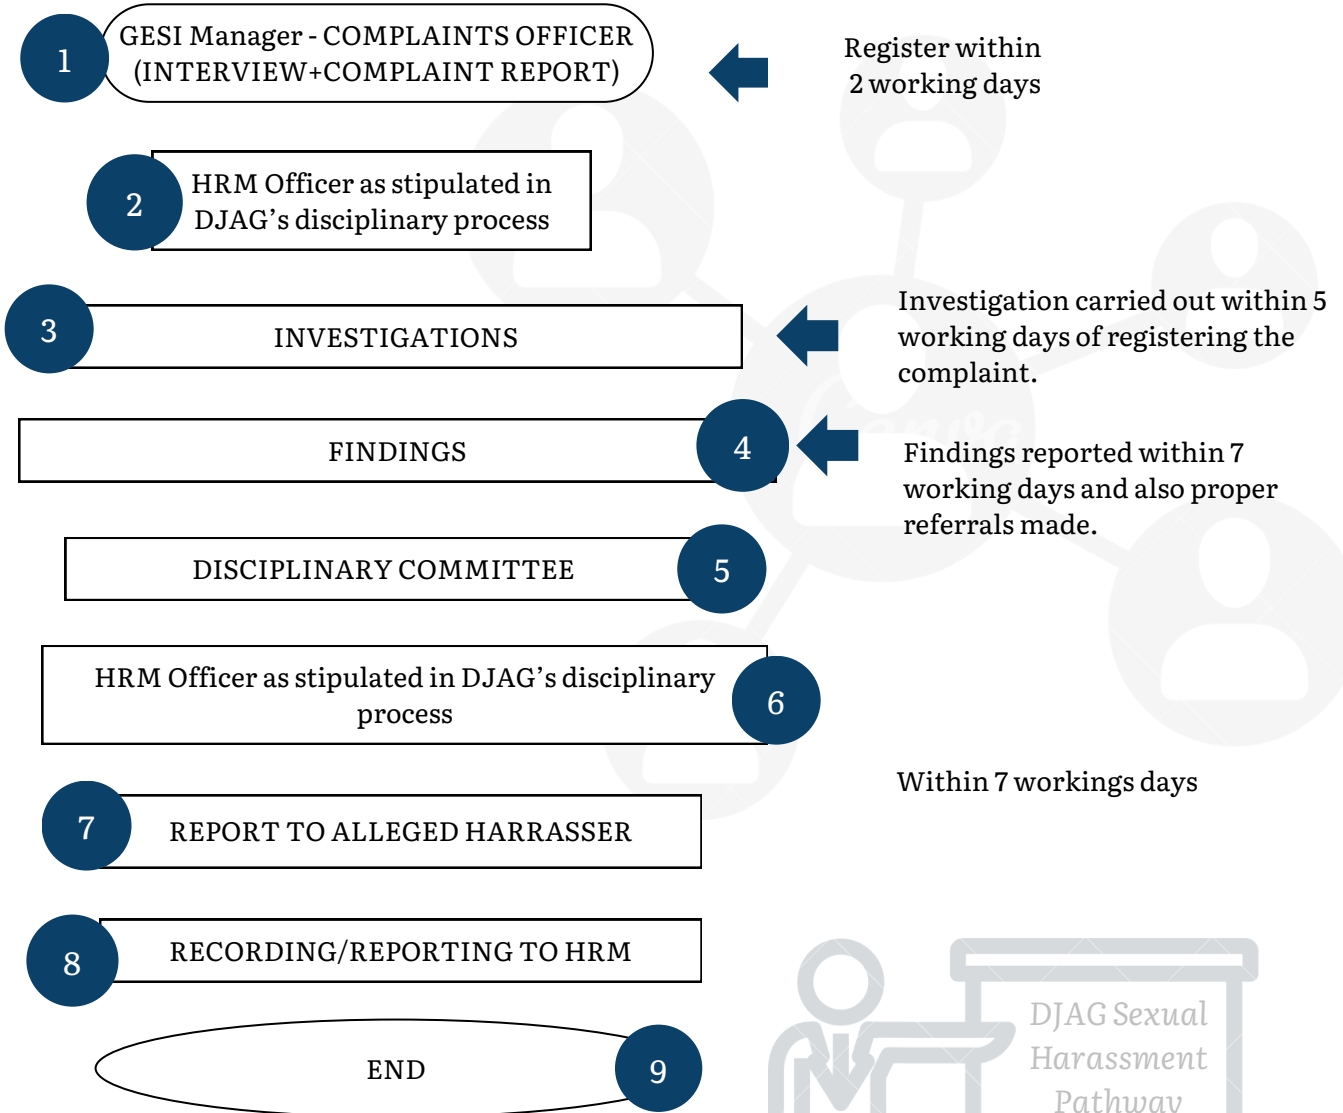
1 GESI Manager - COMPLAINTS OFFICER (INTERVIEW+COMPLAINT REPORT)

Register within 2 working days

2 HRM Officer as stipulated in DJAG's disciplinary process

3 INVESTIGATIONS

Investigation carried out within 5 working days of registering the complaint.

FINDINGS 4

Findings reported within 7 working days and also proper referrals made.

DISCIPLINARY COMMITTEE 5

HRM Officer as stipulated in DJAG's disciplinary process 6

Within 7 workings days

7 REPORT TO ALLEGED HARRASSER

8 RECORDING/REPORTING TO HRM

END 9

DJAG Sexual Harassment Pathway